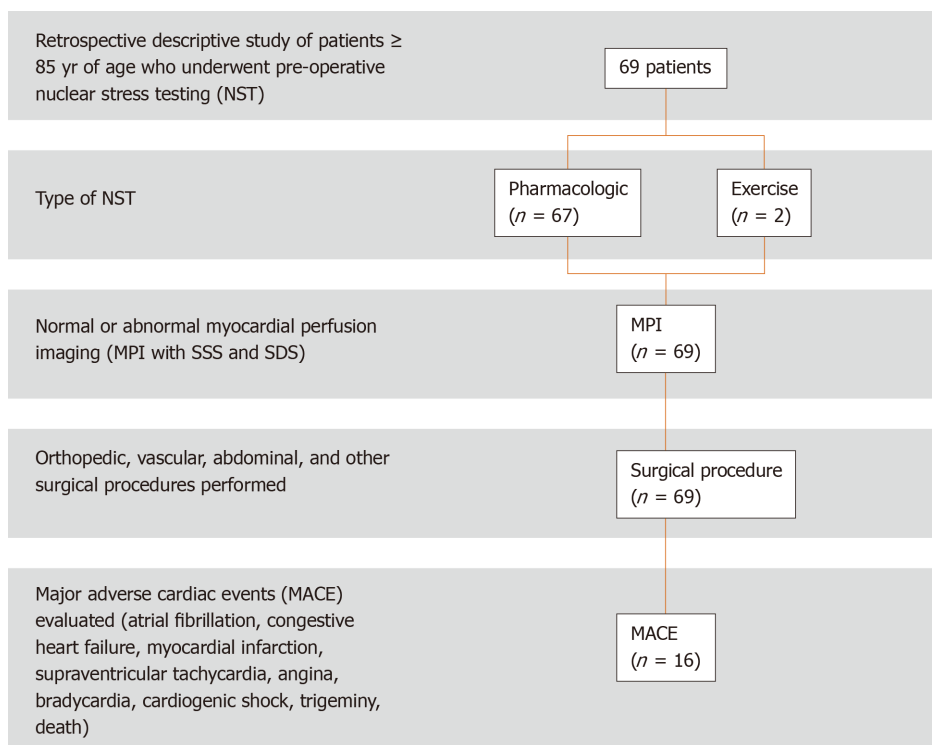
Retrospective descriptive study of patients ≥ 85 yr of age who underwent pre-operative nuclear stress testing (NST)

69 patients

Type of NST

Pharmacologic ($n$ = 67)

Exercise ($n$ = 2)

Normal or abnormal myocardial perfusion imaging (MPI with SSS and SDS)

MPI ($n$ = 69)

Orthopedic, vascular, abdominal, and other surgical procedures performed

Surgical procedure ($n$ = 69)

Major adverse cardiac events (MACE) evaluated (atrial fibrillation, congestive heart failure, myocardial infarction, supraventricular tachycardia, angina, bradycardia, cardiogenic shock, trigeminy, death)

MACE ($n$ = 16)